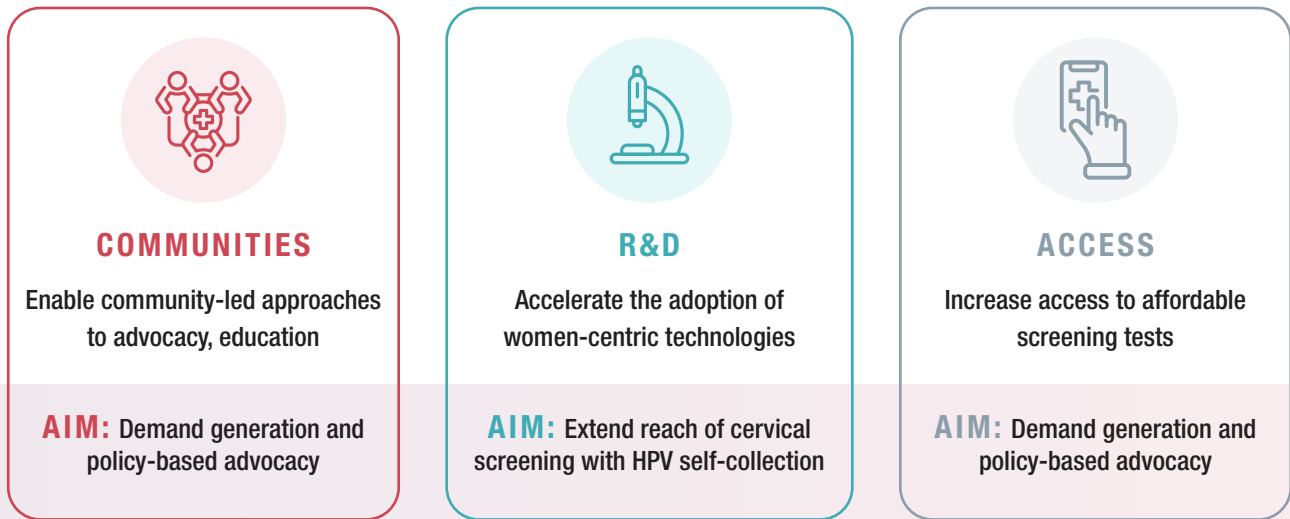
COMMUNITIES

Enable community-led approaches to advocacy, education

AIM: Demand generation and policy-based advocacy

R&D

Accelerate the adoption of women-centric technologies

AIM: Extend reach of cervical screening with HPV self-collection

ACCESS

Increase access to affordable screening tests

AIM: Demand generation and policy-based advocacy